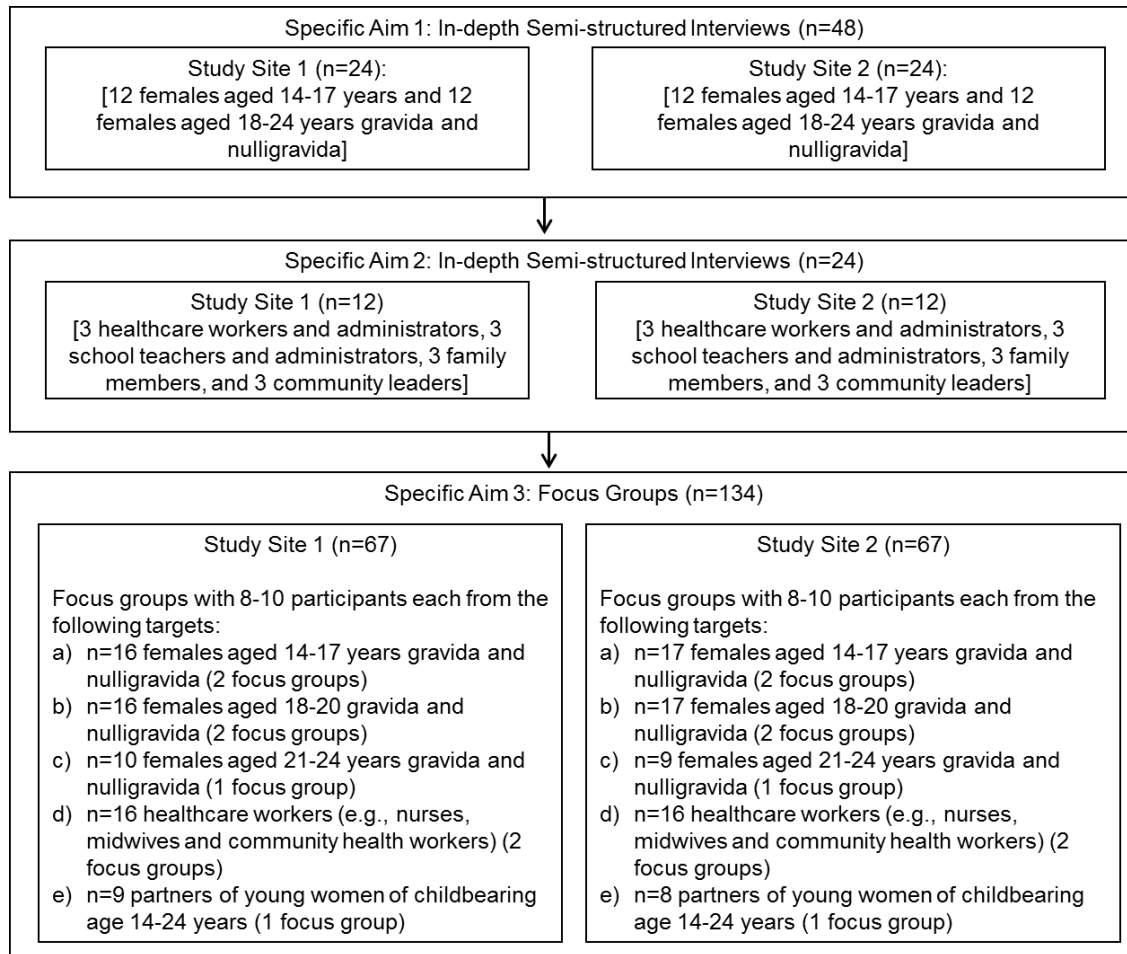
Specific Aim 1: In-depth Semi-structured Interviews (n=48)

Study Site 1 (n=24):
[12 females aged 14-17 years and 12 females aged 18-24 years gravida and nulligravida]

Study Site 2 (n=24):
[12 females aged 14-17 years and 12 females aged 18-24 years gravida and nulligravida]

Specific Aim 2: In-depth Semi-structured Interviews (n=24)

Study Site 1 (n=12)
[3 healthcare workers and administrators, 3 school teachers and administrators, 3 family members, and 3 community leaders]

Study Site 2 (n=12)
[3 healthcare workers and administrators, 3 school teachers and administrators, 3 family members, and 3 community leaders]

Specific Aim 3: Focus Groups (n=134)

Study Site 1 (n=67)

Focus groups with 8-10 participants each from the following targets:
a) n=16 females aged 14-17 years gravida and nulligravida (2 focus groups)
b) n=16 females aged 18-20 gravida and nulligravida (2 focus groups)
c) n=10 females aged 21-24 years gravida and nulligravida (1 focus group)
d) n=16 healthcare workers (e.g., nurses, midwives and community health workers) (2 focus groups)
e) n=9 partners of young women of childbearing age 14-24 years (1 focus group)

Study Site 2 (n=67)

Focus groups with 8-10 participants each from the following targets:
a) n=17 females aged 14-17 years gravida and nulligravida (2 focus groups)
b) n=17 females aged 18-20 gravida and nulligravida (2 focus groups)
c) n=9 females aged 21-24 years gravida and nulligravida (1 focus group)
d) n=16 healthcare workers (e.g., nurses, midwives and community health workers) (2 focus groups)
e) n=8 partners of young women of childbearing age 14-24 years (1 focus group)